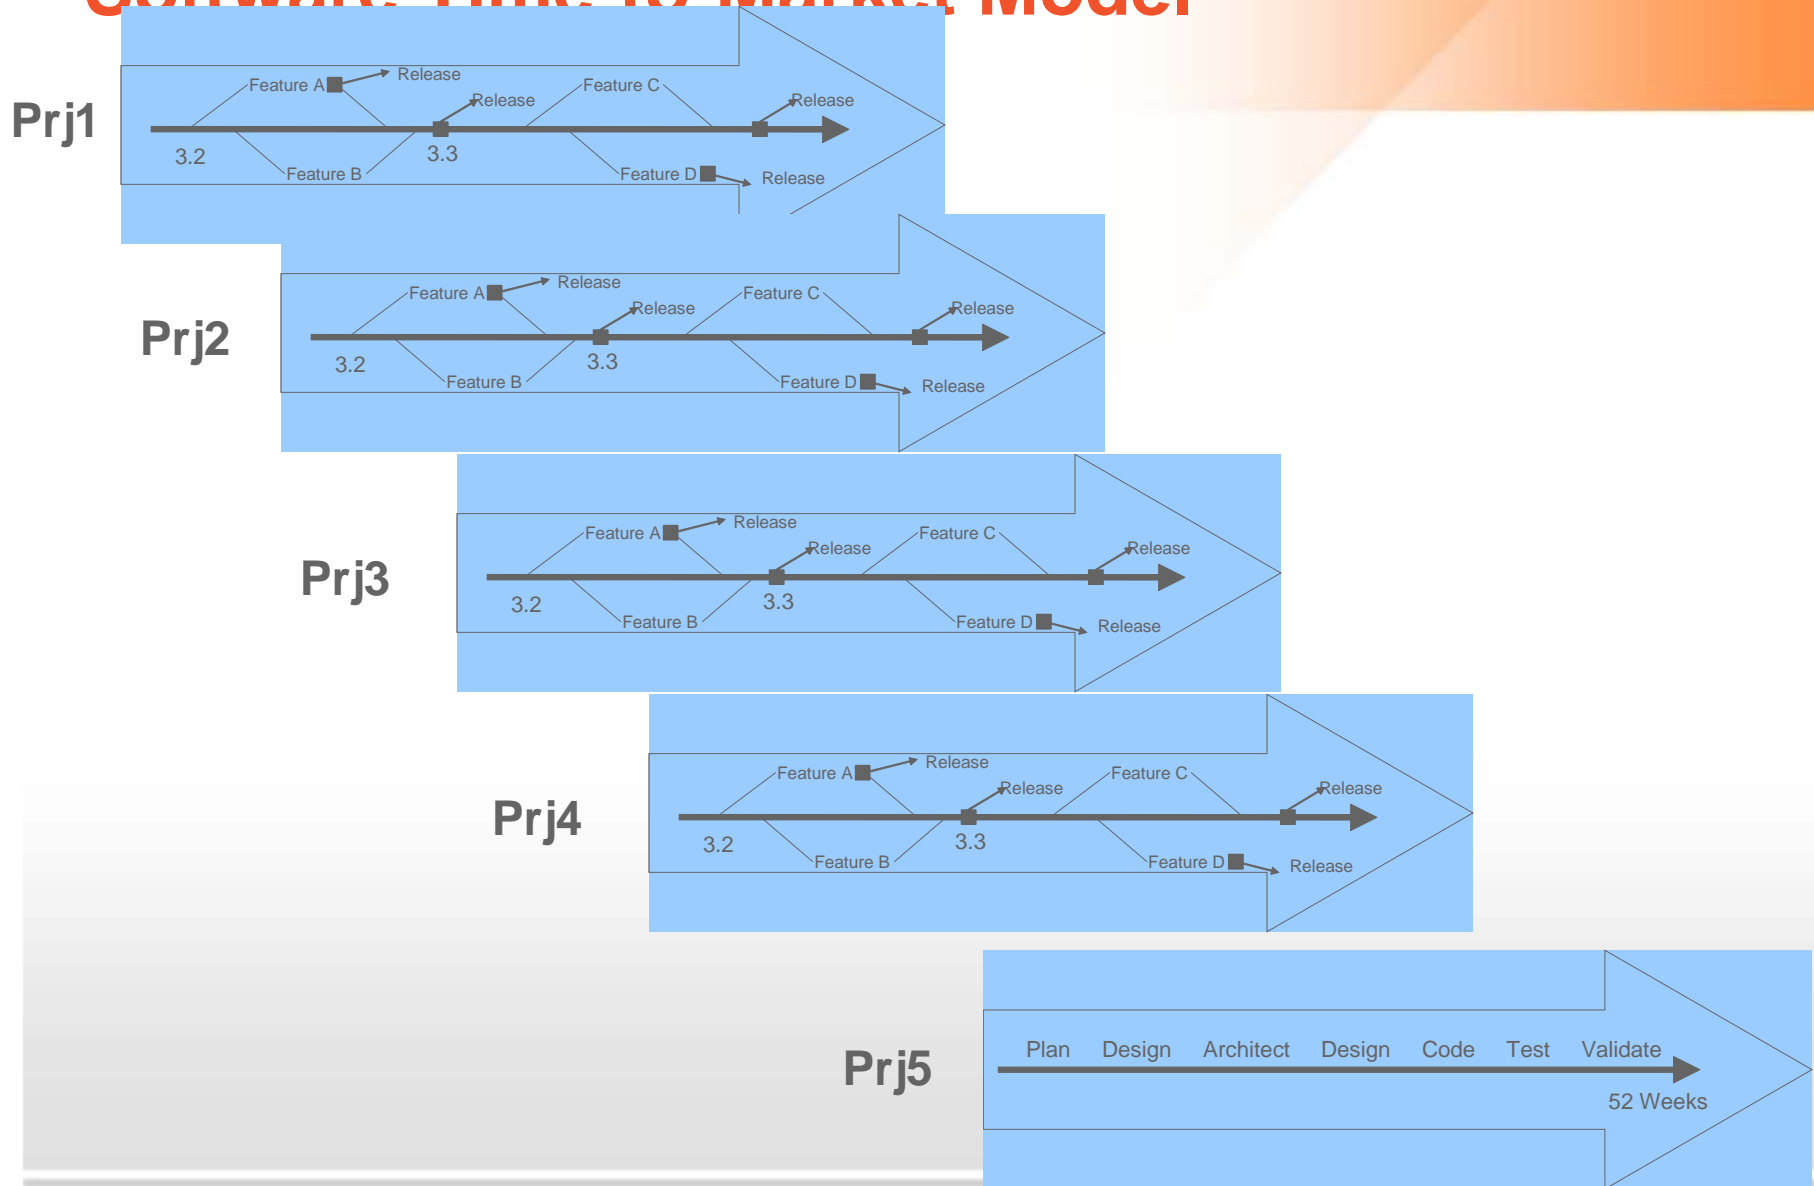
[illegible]

Prj1

Feature A Release
Release
Feature C
Release
3.2
3.3
Feature B
Feature D Release

Prj2

Feature A Release
Release
Feature C
Release
3.2
3.3
Feature B
Feature D Release

Prj3

Feature A Release
Release
Feature C
Release
3.2
3.3
Feature B
Feature D Release

Prj4

Feature A Release
Release
Feature C
Release
3.2
3.3
Feature B
Feature D Release

Prj5

Plan Design Architect Design Code Test Validate
52 Weeks